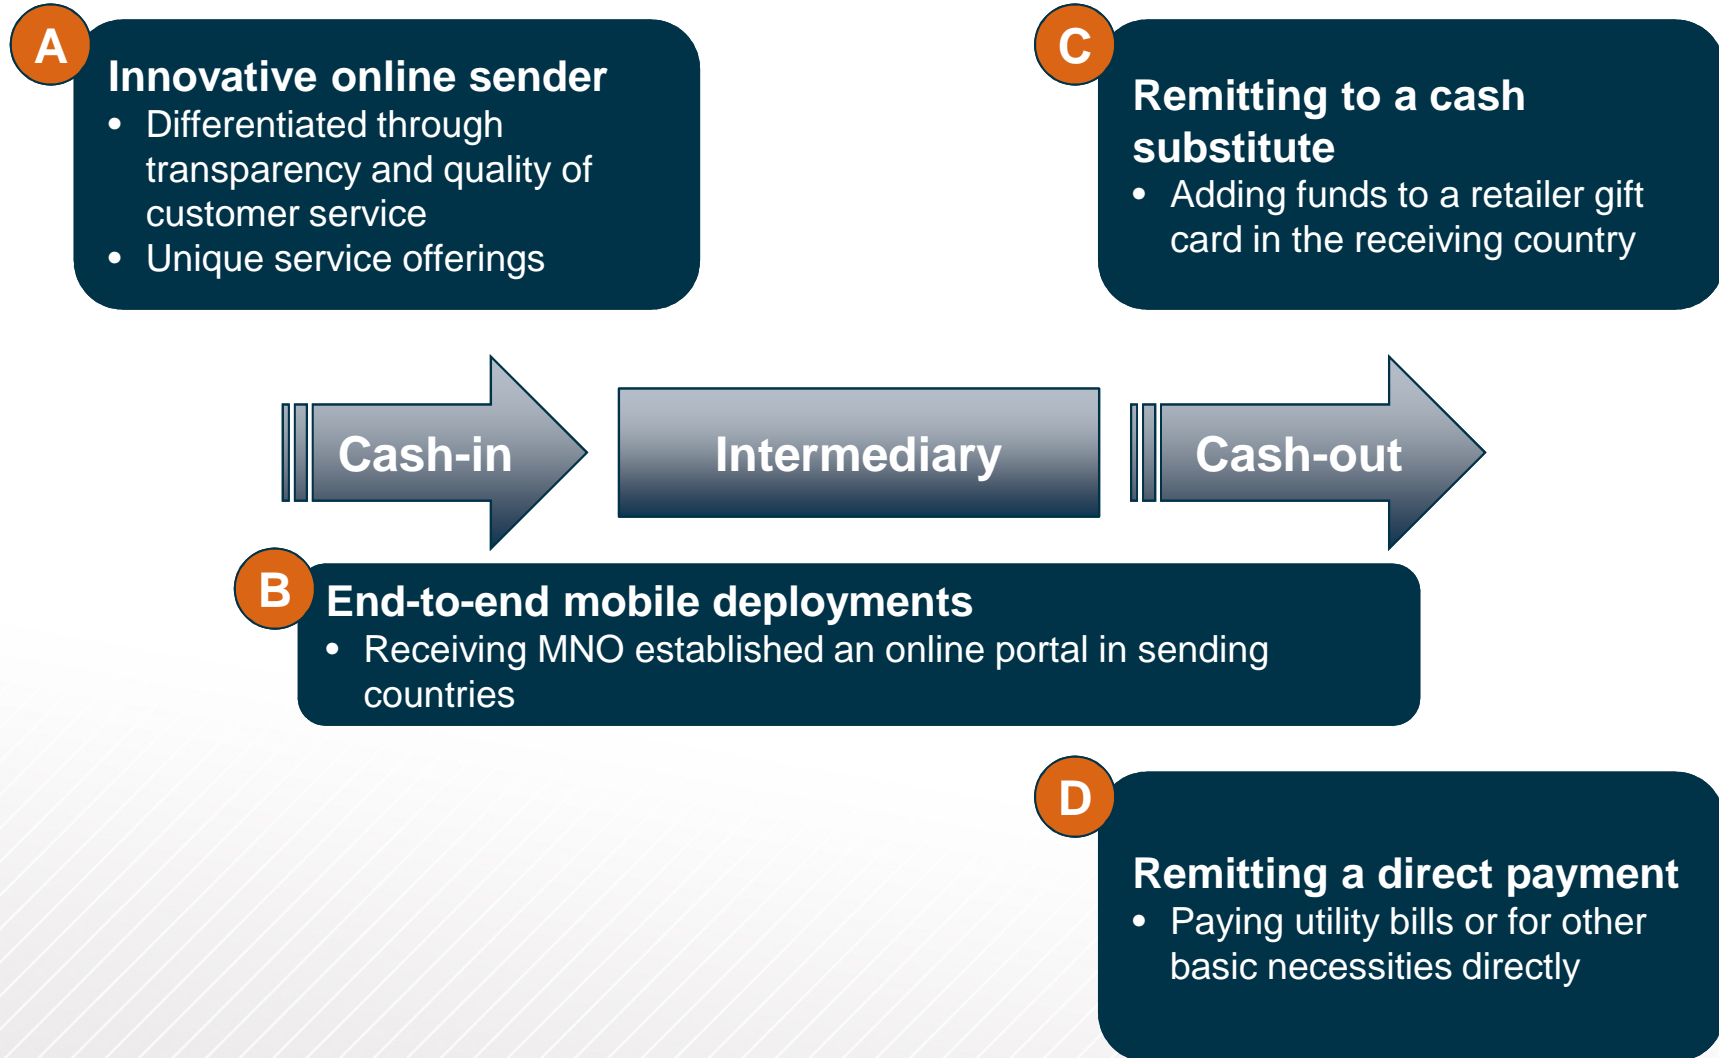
A

Innovative online sender

- Differentiated through transparency and quality of customer service
- Unique service offerings

C

Remitting to a cash substitute

- Adding funds to a retailer gift card in the receiving country

Cash-in

Intermediary

Cash-out

B

End-to-end mobile deployments

- Receiving MNO established an online portal in sending countries

D

Remitting a direct payment

- Paying utility bills or for other basic necessities directly